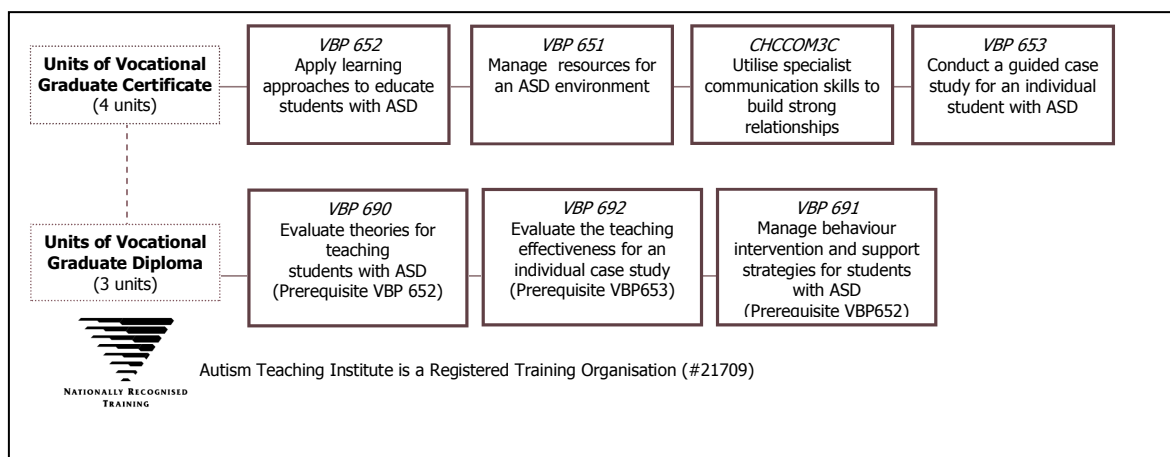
Units of Vocational Graduate Certificate
(4 units)

VBP 652
Apply learning approaches to educate students with ASD

VBP 651
Manage resources for an ASD environment

CHCCOM3C
Utilise specialist communication skills to build strong relationships

VBP 653
Conduct a guided case study for an individual student with ASD

Units of Vocational Graduate Diploma
(3 units)

VBP 690
Evaluate theories for teaching students with ASD
(Prerequisite VBP 652)

VBP 692
Evaluate the teaching effectiveness for an individual case study
(Prerequisite VBP653)

VBP 691
Manage behaviour intervention and support strategies for students with ASD
(Prerequisite VBP652)

Nationally Recognised Training

Autism Teaching Institute is a Registered Training Organisation (#21709)